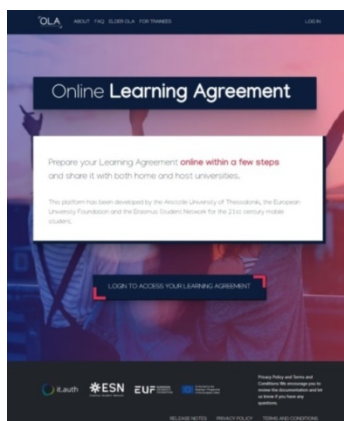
OLA ABOUT FAQ ELDER OLA FOR TRAINEES LOG IN

Online Learning Agreement

Prepare your Learning Agreement online within a few steps and share it with both home and host universities.

This platform has been developed by the Aristotle University of Thessaloniki, the European University Foundation and the Erasmus Student Network for the 21st century mobile student.

LOGIN TO ACCESS YOUR LEARNING AGREEMENT

it.auth ESN EUF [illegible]

Privacy Policy and Terms and Conditions We encourage you to review the documentation and let us know if you have any questions.

RELEASE NOTES PRIVACY POLICY TERMS AND CONDITIONS